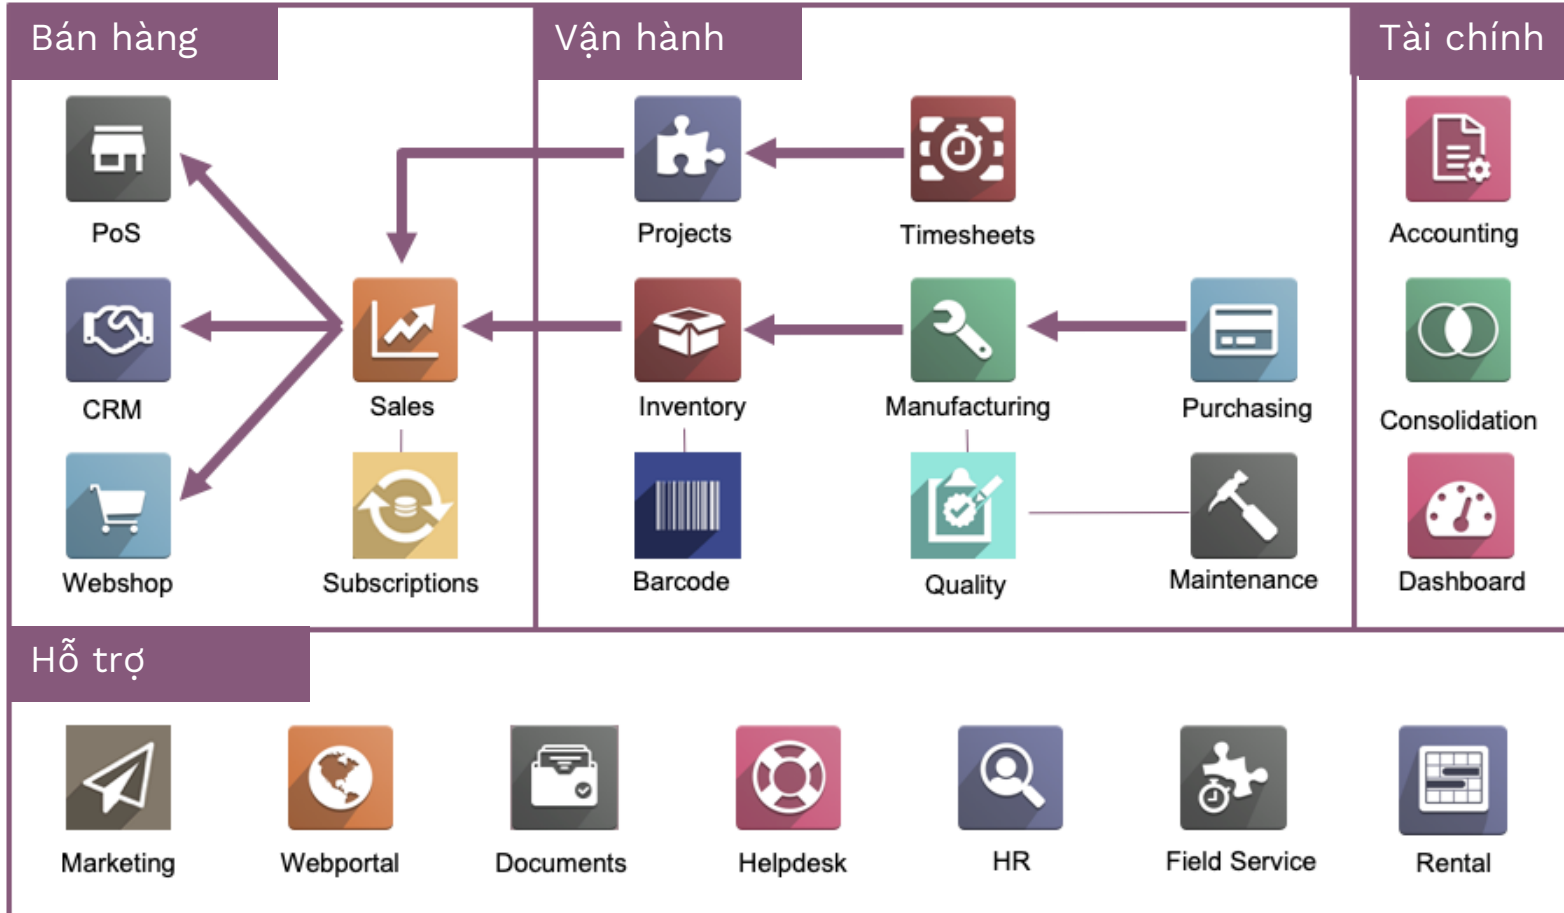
Bán hàng

PoS

CRM

Webshop

Sales

Subscriptions

Vận hành

Projects

Timesheets

Inventory

Manufacturing

Purchasing

Barcode

Quality

Maintenance

Tài chính

Accounting

Consolidation

Dashboard

Hỗ trợ

Marketing

Webportal

Documents

Helpdesk

HR

Field Service

Rental